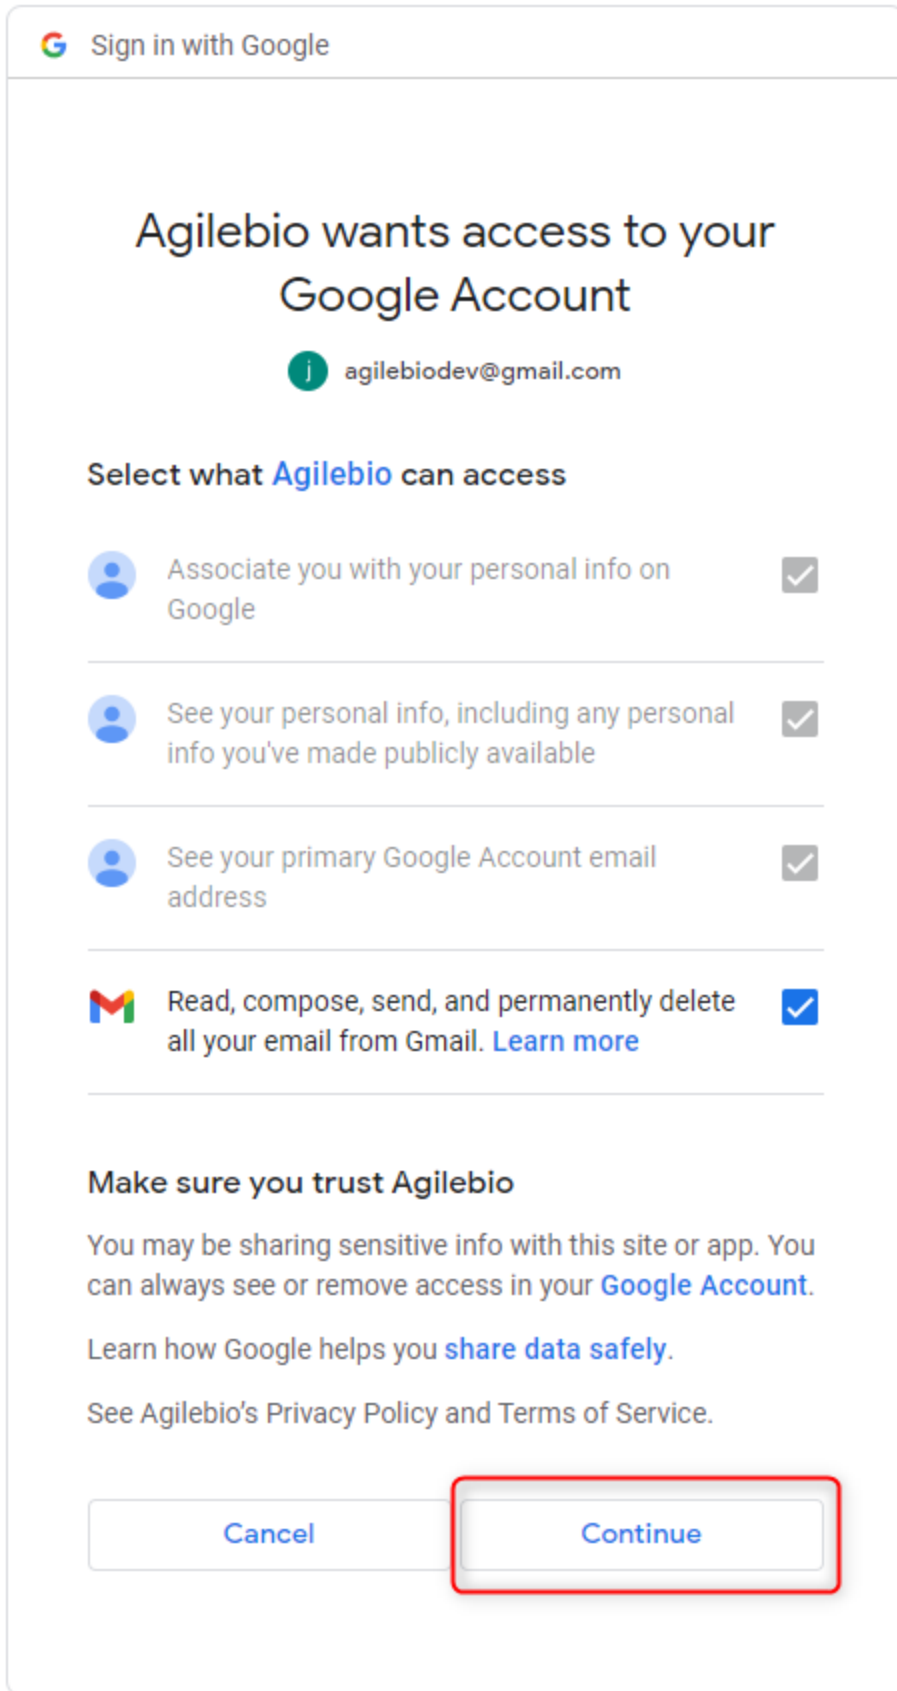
G Sign in with Google

Agilebio wants access to your Google Account

j agilebiodev@gmail.com

Select what Agilebio can access

Associate you with your personal info on Google

See your personal info, including any personal info you've made publicly available

See your primary Google Account email address

Read, compose, send, and permanently delete all your email from Gmail. Learn more

Make sure you trust Agilebio

You may be sharing sensitive info with this site or app. You can always see or remove access in your Google Account.

Learn how Google helps you share data safely.

See Agilebio's Privacy Policy and Terms of Service.

Cancel

Continue